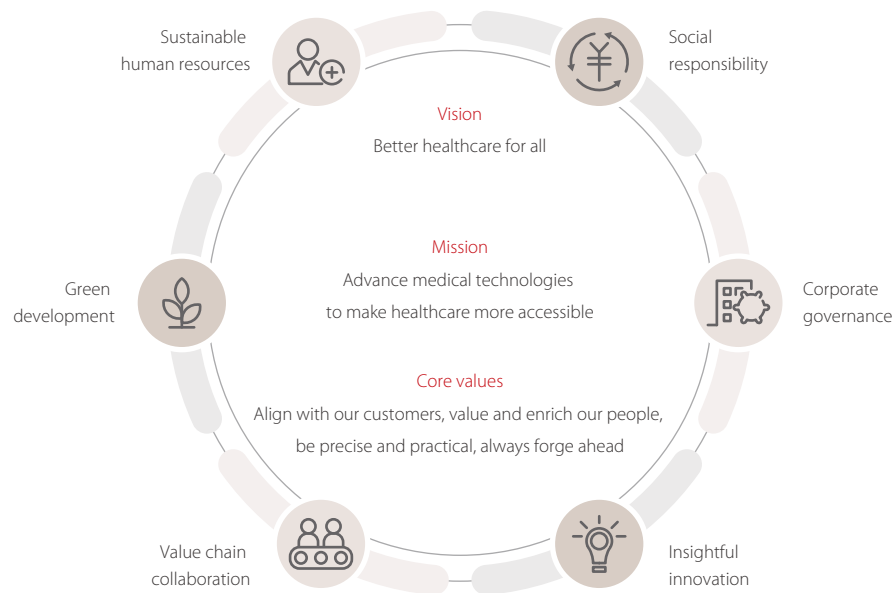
Sustainable human resources

Social responsibility

Vision
Better healthcare for all

Mission
Advance medical technologies to make healthcare more accessible

Green development

Corporate governance

Core values
Align with our customers, value and enrich our people, be precise and practical, always forge ahead

Value chain collaboration

Insightful innovation